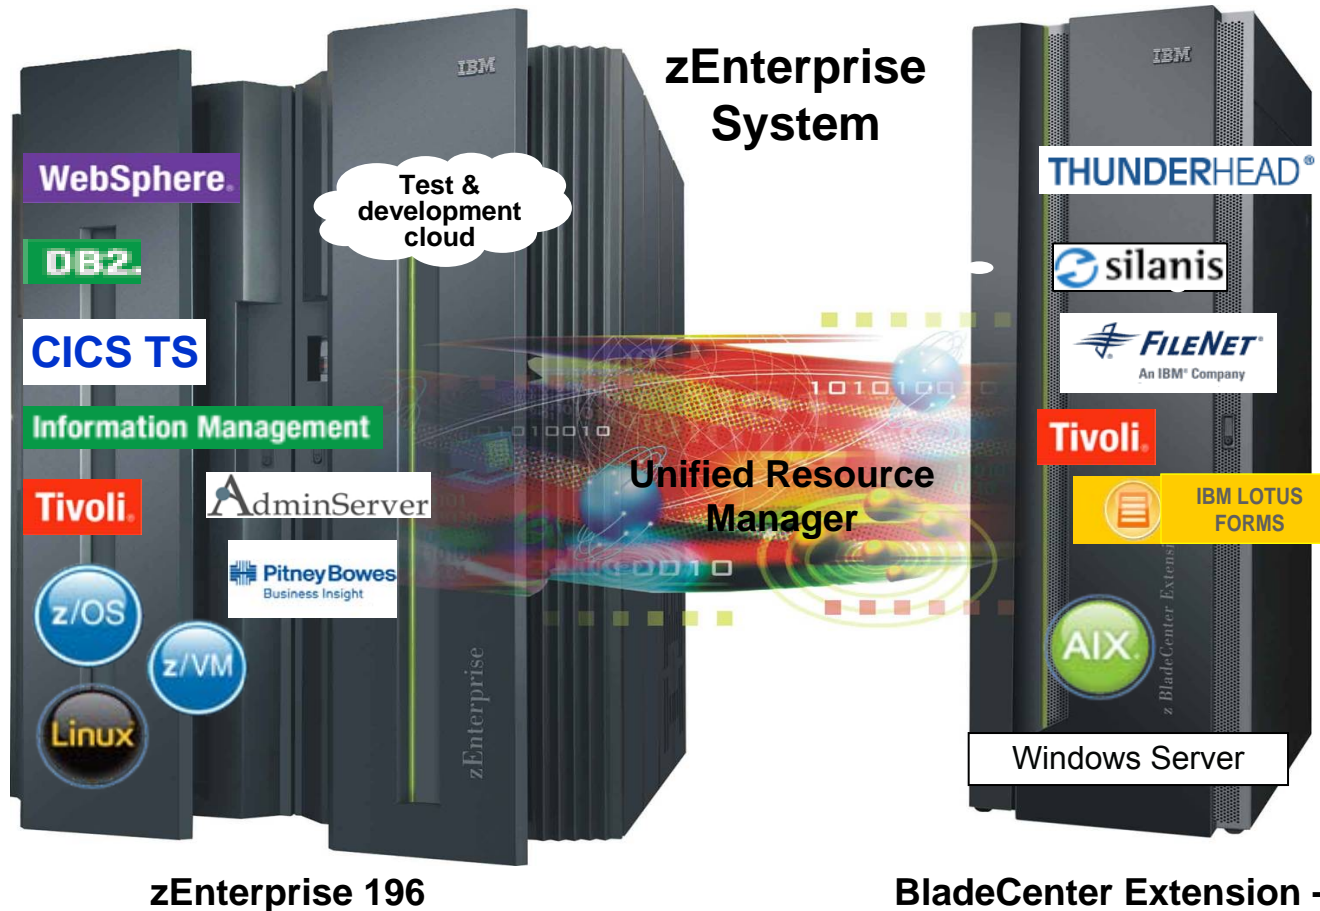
zEnterprise System

IBM

IBM

WebSphere.

DB2.

CICS TS

Information Management

Tivoli.

AdminServer

PitneyBowes Business Insight

z/OS

z/VM

Linux

Test & development cloud

zEnterprise

1010100

010010

Unified Resource Manager

0010

THUNDERHEAD®

silanis

FILENET An IBM® Company

Tivoli.

IBM LOTUS FORMS

AIX

z BladeCenter Extensi

Windows Server

zEnterprise 196

BladeCenter Extension -